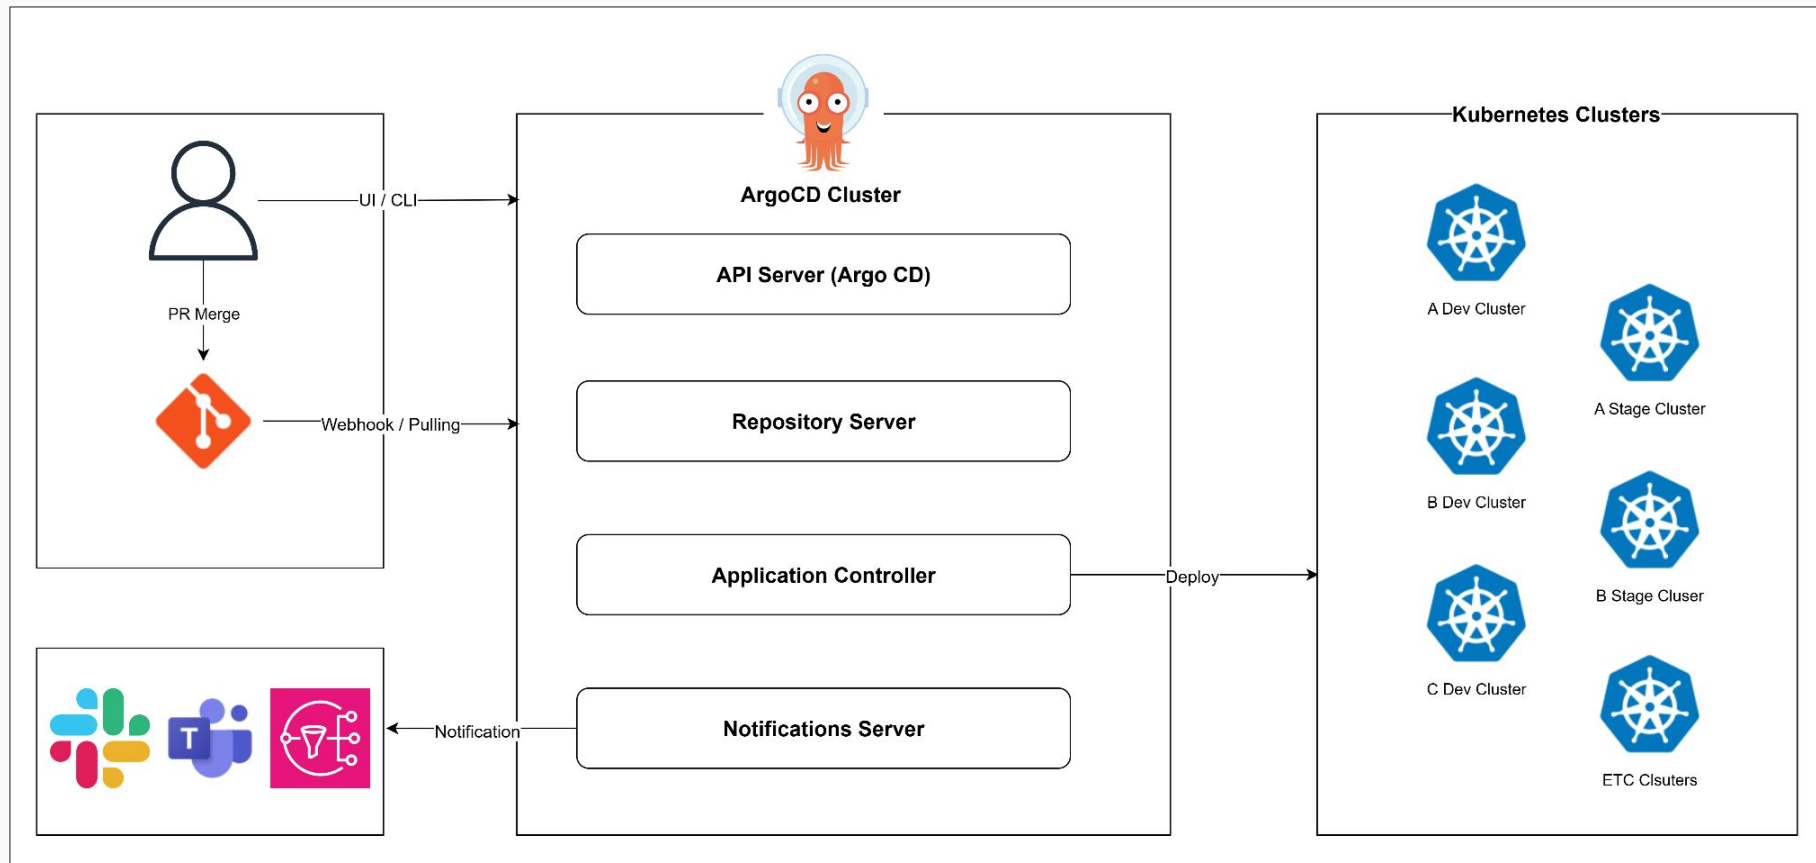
UI / CLI

PR Merge

Webhook / Pulling

Notification

ArgoCD Cluster

API Server (Argo CD)

Repository Server

Application Controller

Notifications Server

Deploy

Kubernetes Clusters

A Dev Cluster

A Stage Cluster

B Dev Cluster

B Stage Cluser

C Dev Cluster

ETC Clsuters

T